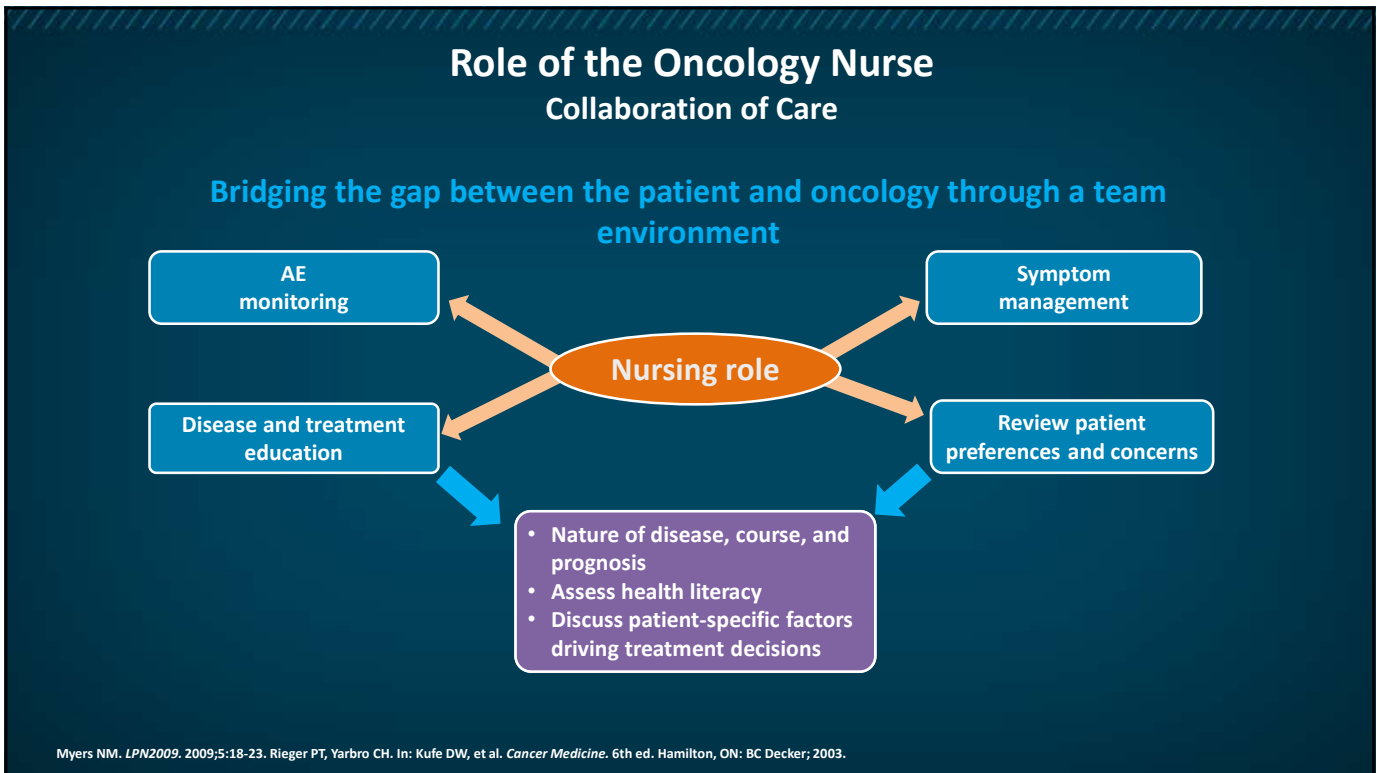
Role of the Oncology Nurse
Collaboration of Care

Bridging the gap between the patient and oncology through a team environment

AE monitoring

Symptom management

Nursing role

Disease and treatment education

Review patient preferences and concerns

• Nature of disease, course, and prognosis
• Assess health literacy
• Discuss patient-specific factors driving treatment decisions

Myers NM. LPN2009. 2009;5:18-23. Rieger PT, Yarbro CH. In: Kufe DW, et al. Cancer Medicine. 6th ed. Hamilton, ON: BC Decker; 2003.